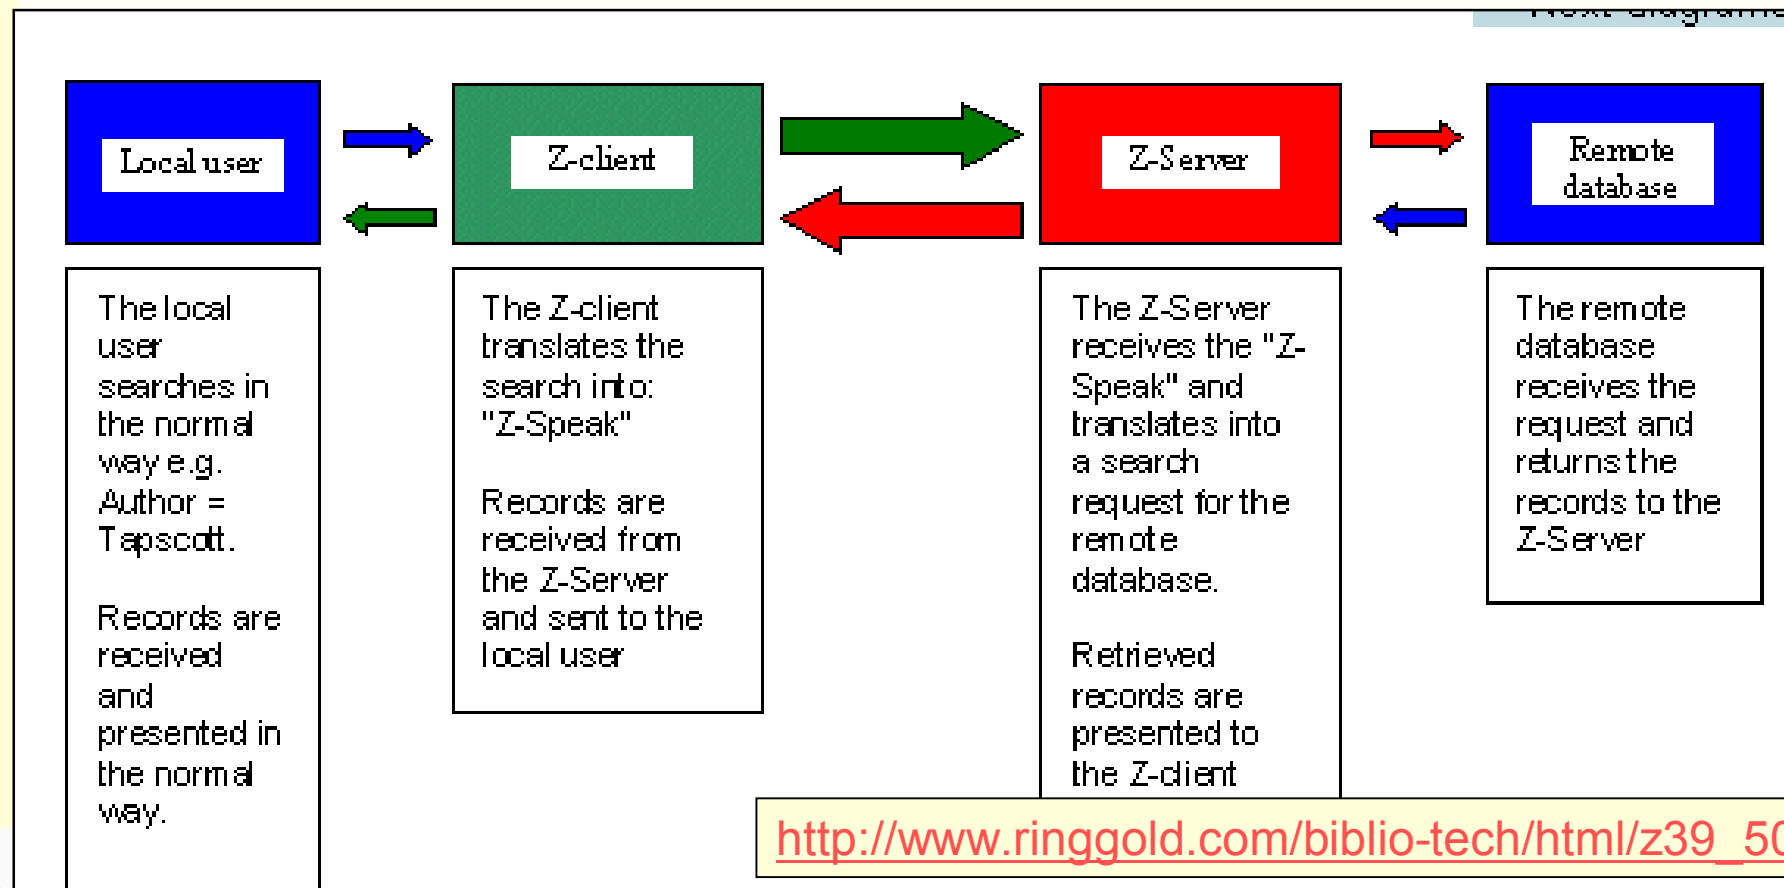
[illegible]

Local user

Z-client

Z-Server

Remote database

The local user searches in the normal way e.g. Author = Tapscott.

Records are received and presented in the normal way.

The Z-client translates the search into: "Z-Speak"

Records are received from the Z-Server and sent to the local user

The Z-Server receives the "Z-Speak" and translates into a search request for the remote database.

Retrieved records are presented to the Z-client

The remote database receives the request and returns the records to the Z-Server

http://www.ringgold.com/biblio-tech/html/z39_50